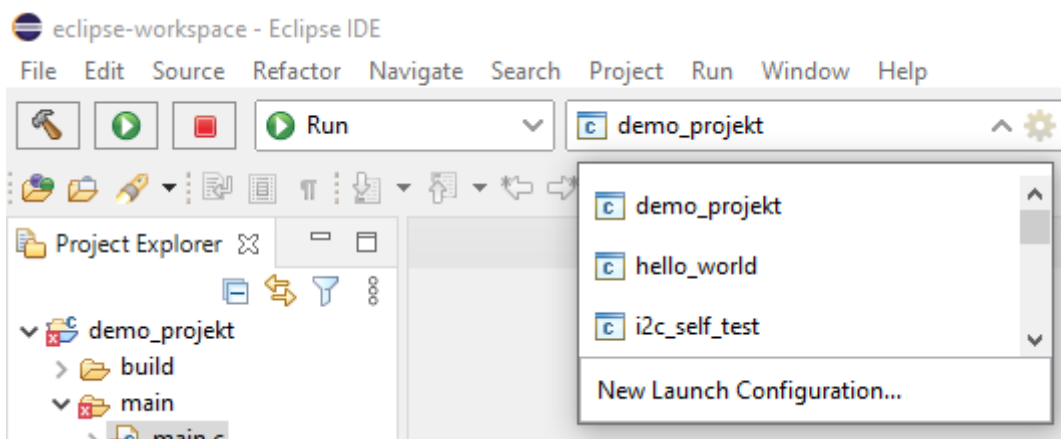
eclipse-workspace - Eclipse IDE

File Edit Source Refactor Navigate Search Project Run Window Help

Run

demo_projekt

Project Explorer

demo_projekt
build
main
main.c

demo_projekt
hello_world
i2c_self_test

New Launch Configuration...